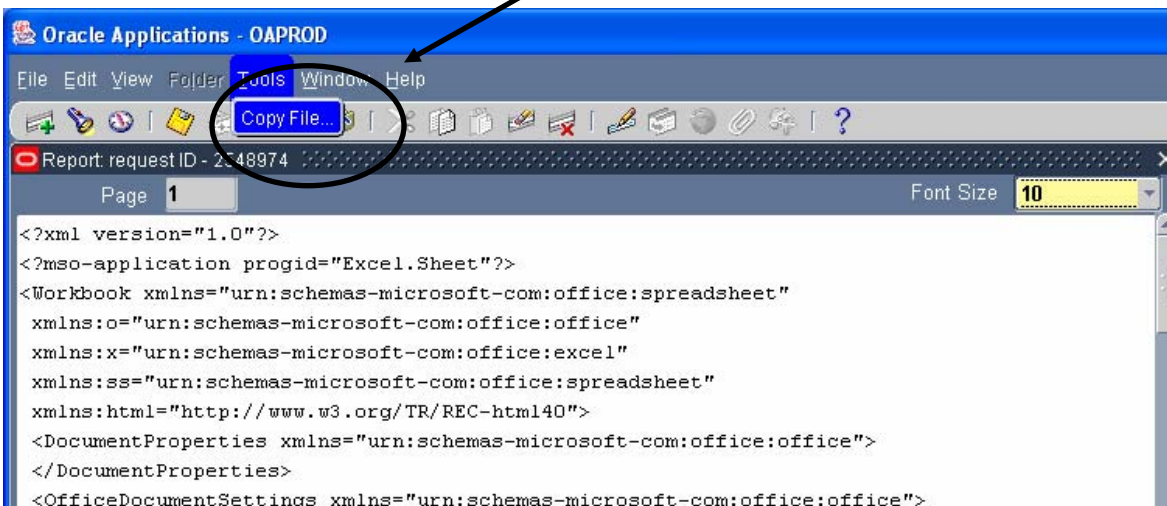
Oracle Applications - OAPROD

File Edit View Folder Tools Window Help

Copy File...

Report: request ID - 2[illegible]48974

Page 1

Font Size 10

<?xml version="1.0"?>
<?mso-application progid="Excel.Sheet"?>
<Workbook xmlns="urn:schemas-microsoft-com:office:spreadsheet"
xmlns:o="urn:schemas-microsoft-com:office:office"
xmlns:x="urn:schemas-microsoft-com:office:excel"
xmlns:ss="urn:schemas-microsoft-com:office:spreadsheet"
xmlns:html="http://www.w3.org/TR/REC-html40">
<DocumentProperties xmlns="urn:schemas-microsoft-com:office:office">
</DocumentProperties>
<OfficeDocumentSettings xmlns="urn:schemas-microsoft-com:office:office">